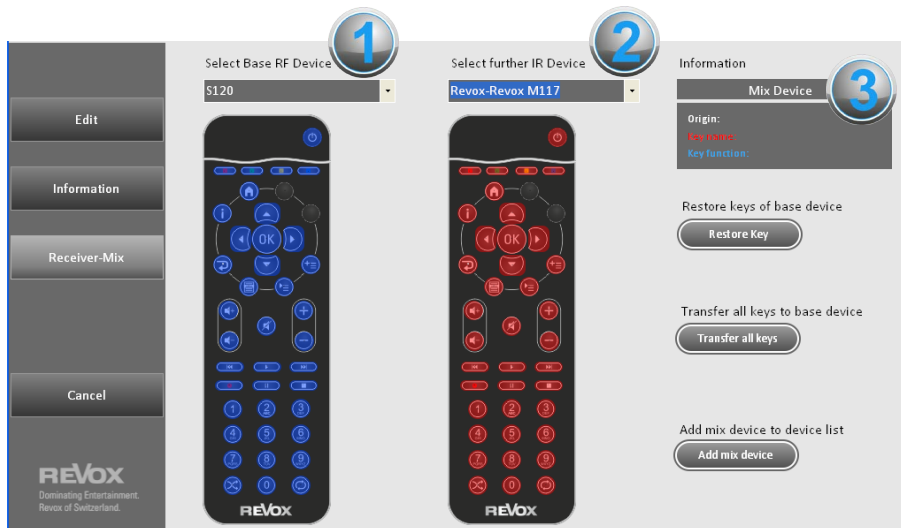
Edit

Information

Receiver-Mix

Cancel

REVOX
Dominating Entertainment.
Revox of Switzerland.

1
Select Base RF Device
S120

REVOX

2
Select further IR Device
Revox-Revox M117

REVOX

Information
Mix Device
3
Origin:
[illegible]
Key function:

Restore keys of base device
Restore Key

Transfer all keys to base device
Transfer all keys

Add mix device to device list
Add mix device